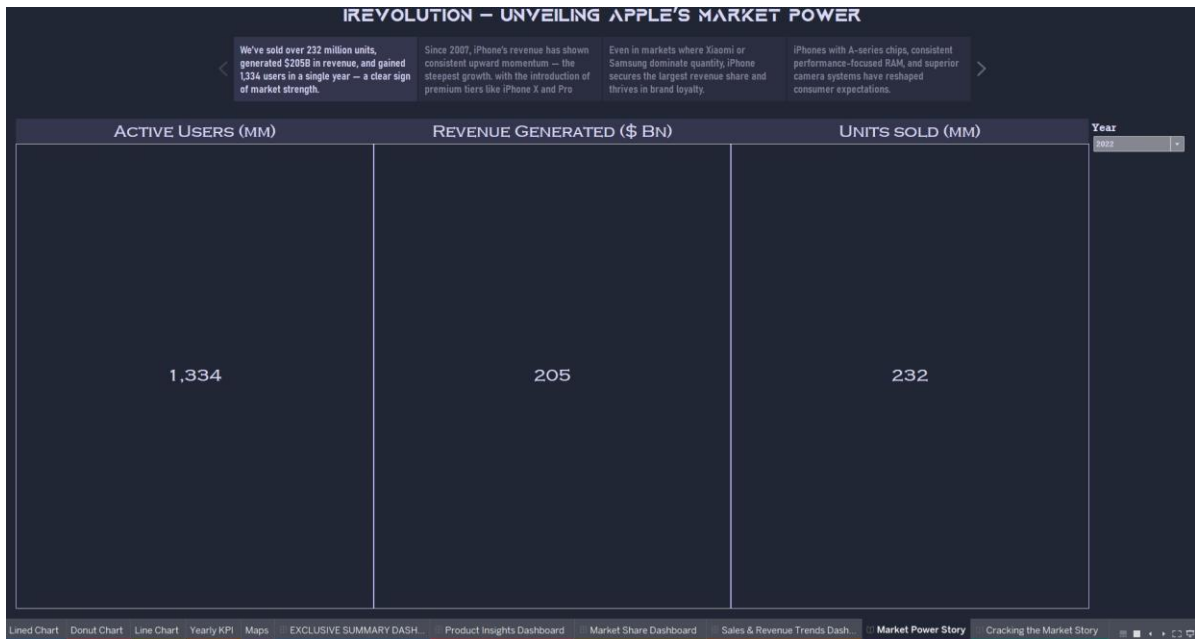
IREVOLUTION – UNVEILING APPLE'S MARKET POWER

We've sold over 232 million units, generated $205B in revenue, and gained 1,334 users in a single year — a clear sign of market strength.

Since 2007, iPhone's revenue has shown consistent upward momentum — the steepest growth, with the introduction of premium tiers like iPhone X and Pro

Even in markets where Xiaomi or Samsung dominate quantity, iPhone secures the largest revenue share and thrives in brand loyalty.

iPhones with A-series chips, consistent performance-focused RAM, and superior camera systems have reshaped consumer expectations.

Year
2022

| ACTIVE USERS (MM) | REVENUE GENERATED ($ BN) | UNITS SOLD (MM) |
|---|---|---|
| 1,334 | 205 | 232 |

Lined Chart Donut Chart Line Chart Yearly KPI Maps EXCLUSIVE SUMMARY DASH... Product Insights Dashboard Market Share Dashboard Sales & Revenue Trends Dash... Market Power Story Cracking the Market Story